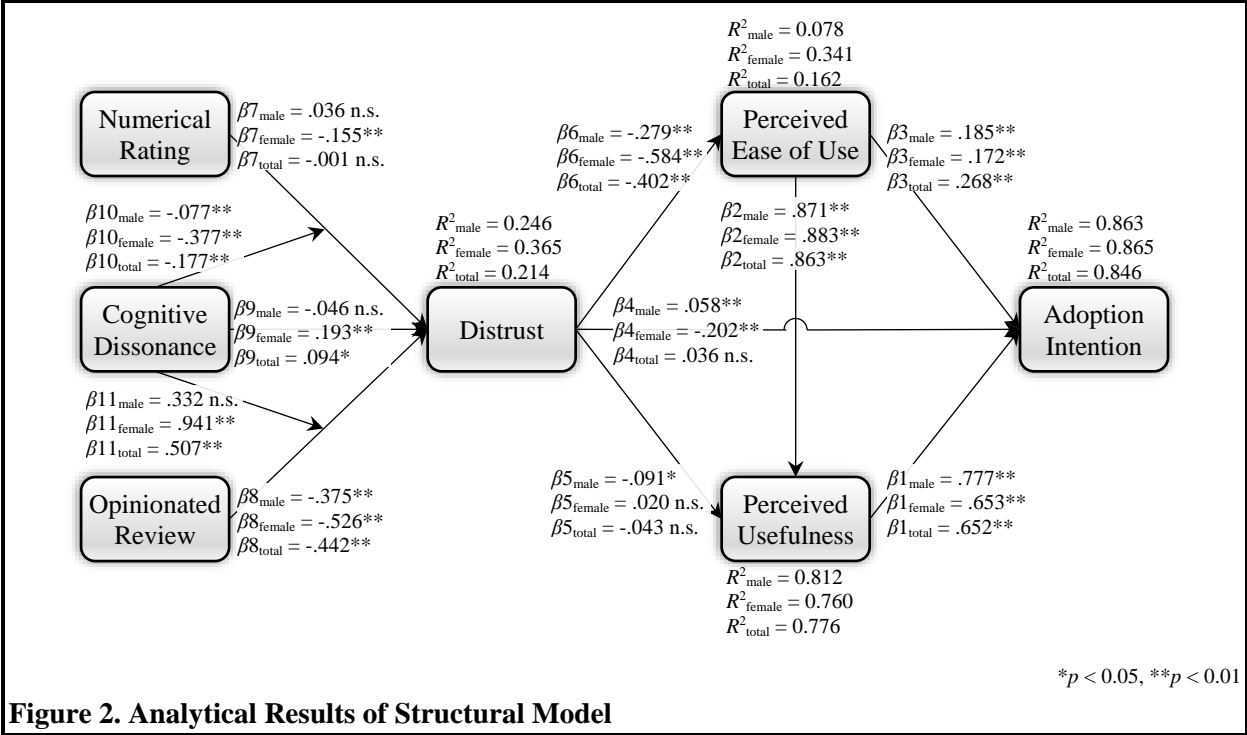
Numerical Rating

$\beta7_{male}$ = .036 n.s.
$\beta7_{female}$ = -.155**
$\beta7_{total}$ = -.001 n.s.

$\beta10_{male}$ = -.077**
$\beta10_{female}$ = -.377**
$\beta10_{total}$ = -.177**

Cognitive Dissonance

$\beta9_{male}$ = -.046 n.s.
$\beta9_{female}$ = .193**
$\beta9_{total}$ = .094*

$\beta11_{male}$ = .332 n.s.
$\beta11_{female}$ = .941**
$\beta11_{total}$ = .507**

Opinionated Review

$\beta8_{male}$ = -.375**
$\beta8_{female}$ = -.526**
$\beta8_{total}$ = -.442**

$R^2_{male}$ = 0.246
$R^2_{female}$ = 0.365
$R^2_{total}$ = 0.214

Distrust

$\beta6_{male}$ = -.279**
$\beta6_{female}$ = -.584**
$\beta6_{total}$ = -.402**

$R^2_{male}$ = 0.078
$R^2_{female}$ = 0.341
$R^2_{total}$ = 0.162

Perceived Ease of Use

$\beta2_{male}$ = .871**
$\beta2_{female}$ = .883**
$\beta2_{total}$ = .863**

$\beta4_{male}$ = .058**
$\beta4_{female}$ = -.202**
$\beta4_{total}$ = .036 n.s.

$\beta5_{male}$ = -.091*
$\beta5_{female}$ = .020 n.s.
$\beta5_{total}$ = -.043 n.s.

Perceived Usefulness

$R^2_{male}$ = 0.812
$R^2_{female}$ = 0.760
$R^2_{total}$ = 0.776

$\beta3_{male}$ = .185**
$\beta3_{female}$ = .172**
$\beta3_{total}$ = .268**

$R^2_{male}$ = 0.863
$R^2_{female}$ = 0.865
$R^2_{total}$ = 0.846

Adoption Intention

$\beta1_{male}$ = .777**
$\beta1_{female}$ = .653**
$\beta1_{total}$ = .652**

*$p$ < 0.05, **$p$ < 0.01

Figure 2. Analytical Results of Structural Model